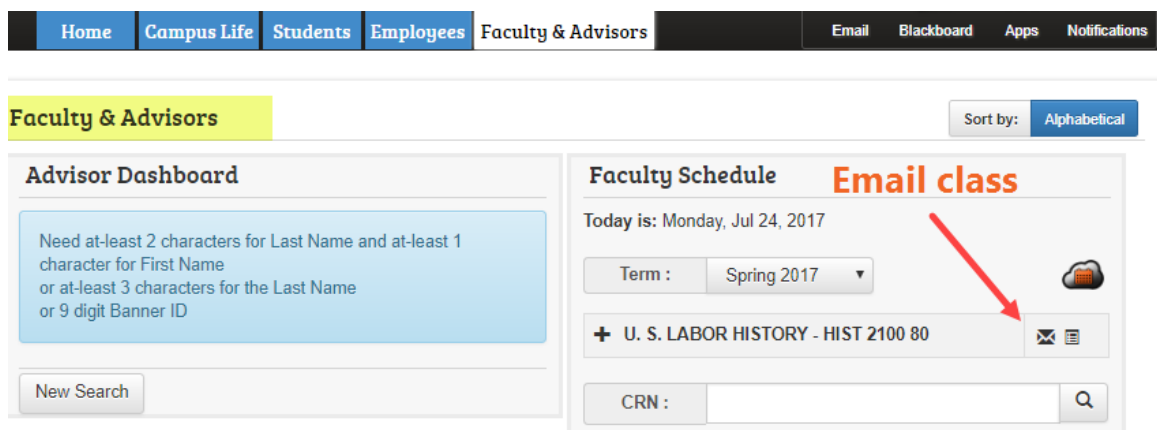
Home Campus Life Students Employees Faculty & Advisors

Email Blackboard Apps Notifications

Faculty & Advisors

Sort by: Alphabetical

Advisor Dashboard

Need at-least 2 characters for Last Name and at-least 1 character for First Name
or at-least 3 characters for the Last Name
or 9 digit Banner ID

New Search

Faculty Schedule

Email class

Today is: Monday, Jul 24, 2017

Term : Spring 2017

+ U. S. LABOR HISTORY - HIST 2100 80

CRN :